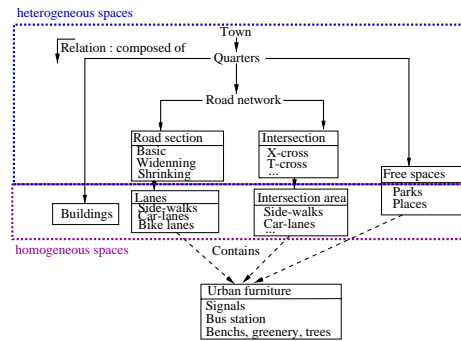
heterogeneous spaces

Relation : composed of

Town

Quarters

Road network

Road section
Basic
Widenning
Shrinking

Intersection
X-cross
T-cross
...

Free spaces
Parks
Places

Buildings

Lanes
Side-walks
Car-lanes
Bike lanes

Intersection area
Side-walks
Car-lanes
...

homogeneous spaces

Contains

Urban furniture
Signals
Bus station
Benchs, greenery, trees